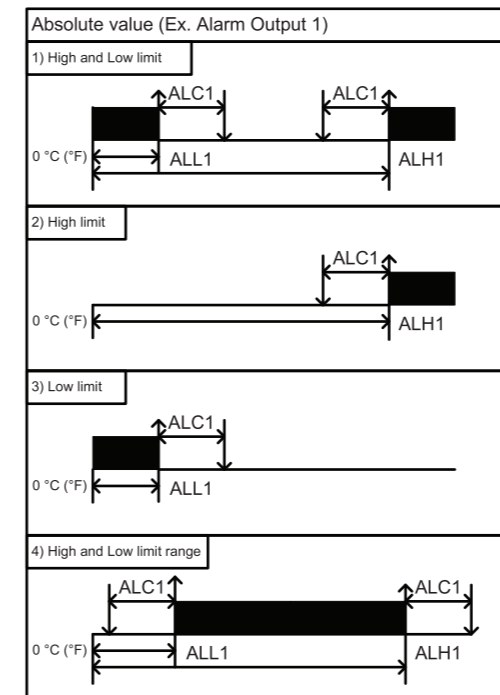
Absolute value (Ex. Alarm Output 1)

1) High and Low limit

ALC1

ALC1

0 °C (°F)

ALL1

ALH1

2) High limit

ALC1

0 °C (°F)

ALH1

3) Low limit

ALC1

0 °C (°F)

ALL1

4) High and Low limit range

ALC1

ALC1

0 °C (°F)

ALL1

ALH1